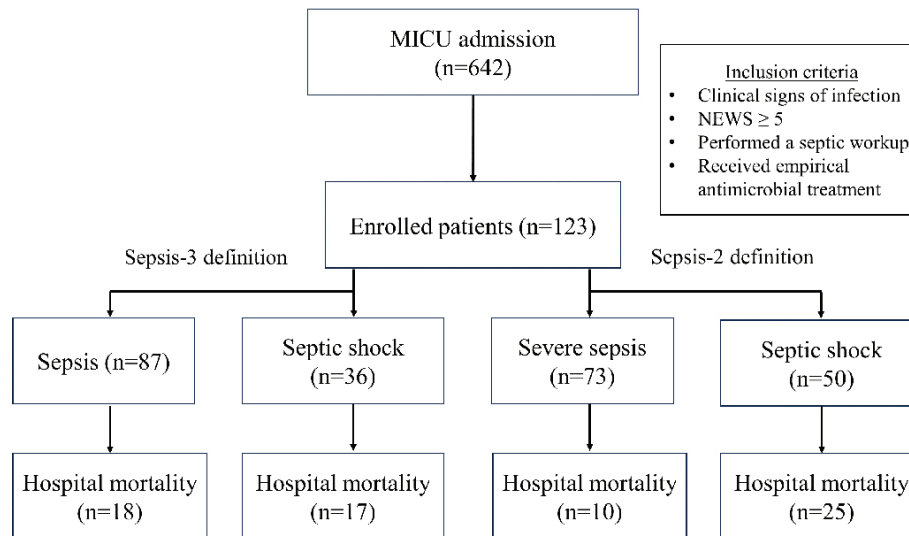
MICU admission (n=642)

Inclusion criteria
- Clinical signs of infection
- NEWS $\geq 5$
- Performed a septic workup
- Received empirical antimicrobial treatment

Enrolled patients (n=123)

Sepsis-3 definition

Sepsis-2 definition

Sepsis (n=87)

Septic shock (n=36)

Severe sepsis (n=73)

Septic shock (n=50)

Hospital mortality (n=18)

Hospital mortality (n=17)

Hospital mortality (n=10)

Hospital mortality (n=25)